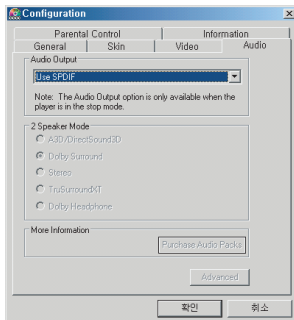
Configuration

Parental Control
Information
General
Skin
Video
Audio

Audio Output
Use SPDIF
Note: The Audio Output option is only available when the player is in the stop mode.

2 Speaker Mode
A3D/DirectSound3D
Dolby Surround
Stereo
TruSurroundXT
Dolby Headphone

More Information
Purchase Audio Packs

Advanced

확인
취소